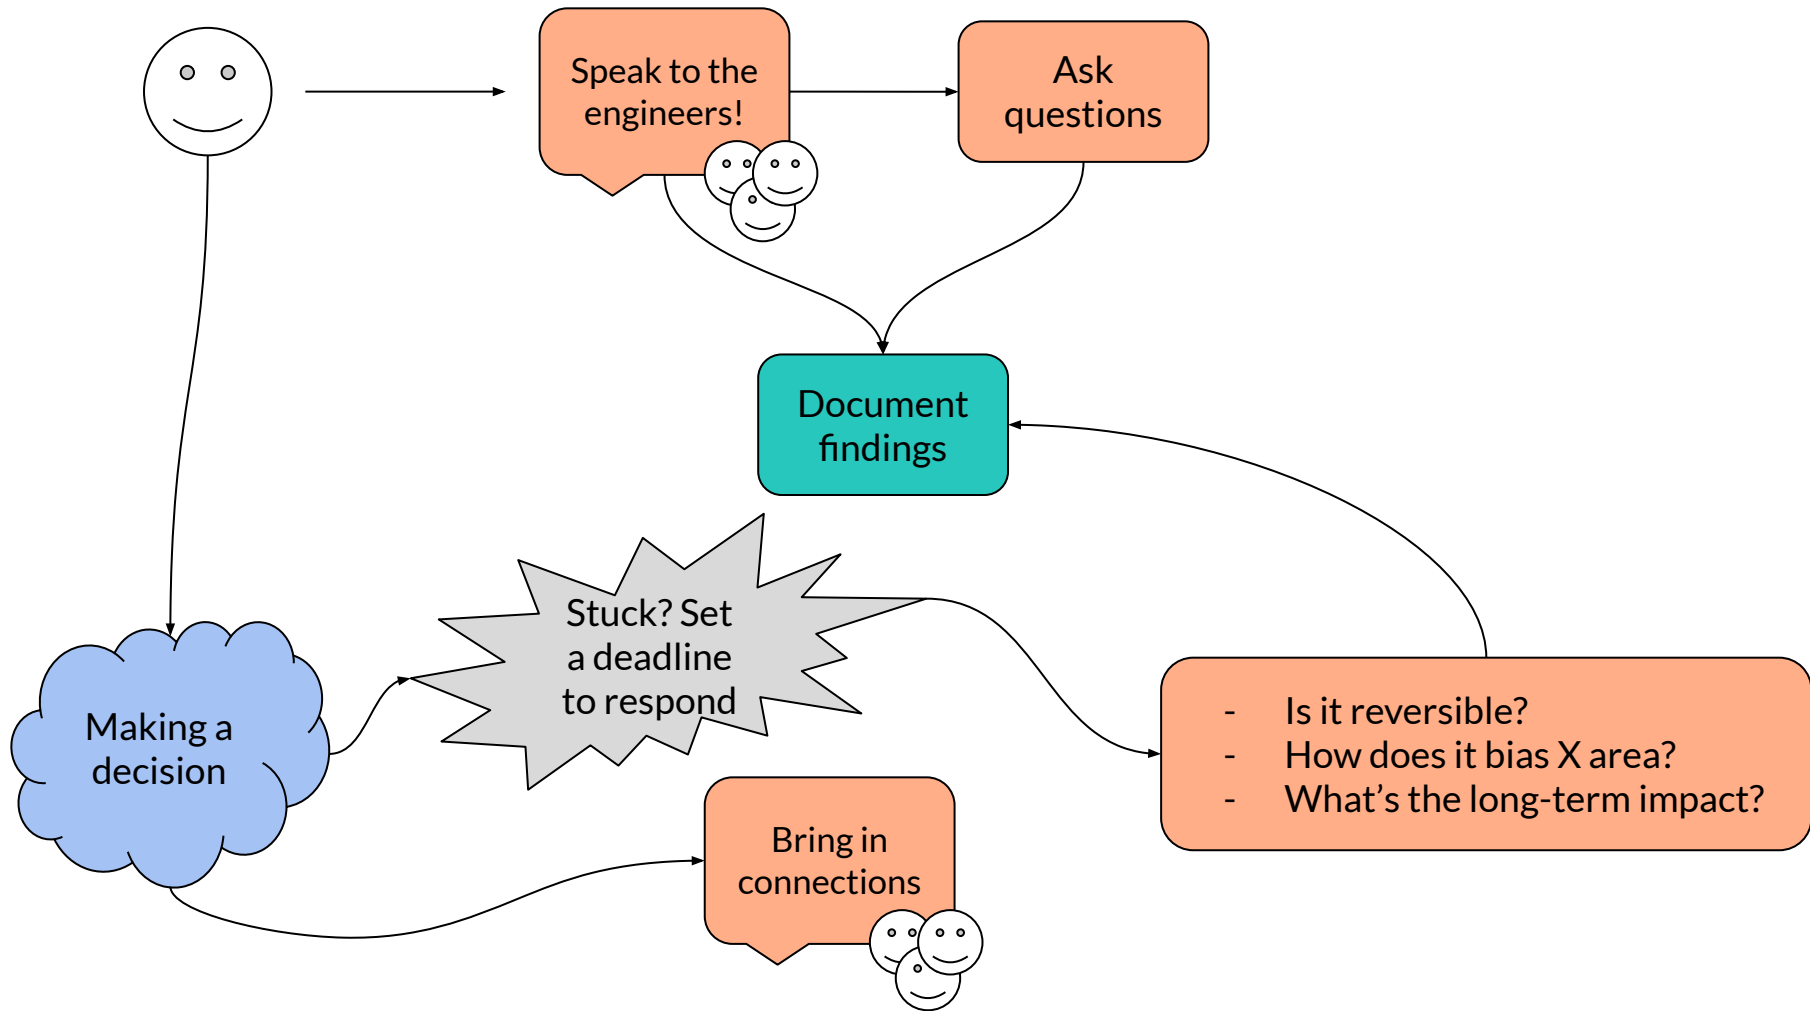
Speak to the engineers!

Ask questions

Document findings

Stuck? Set a deadline to respond

Making a decision

- Is it reversible?
- How does it bias X area?
- What’s the long-term impact?

Bring in connections